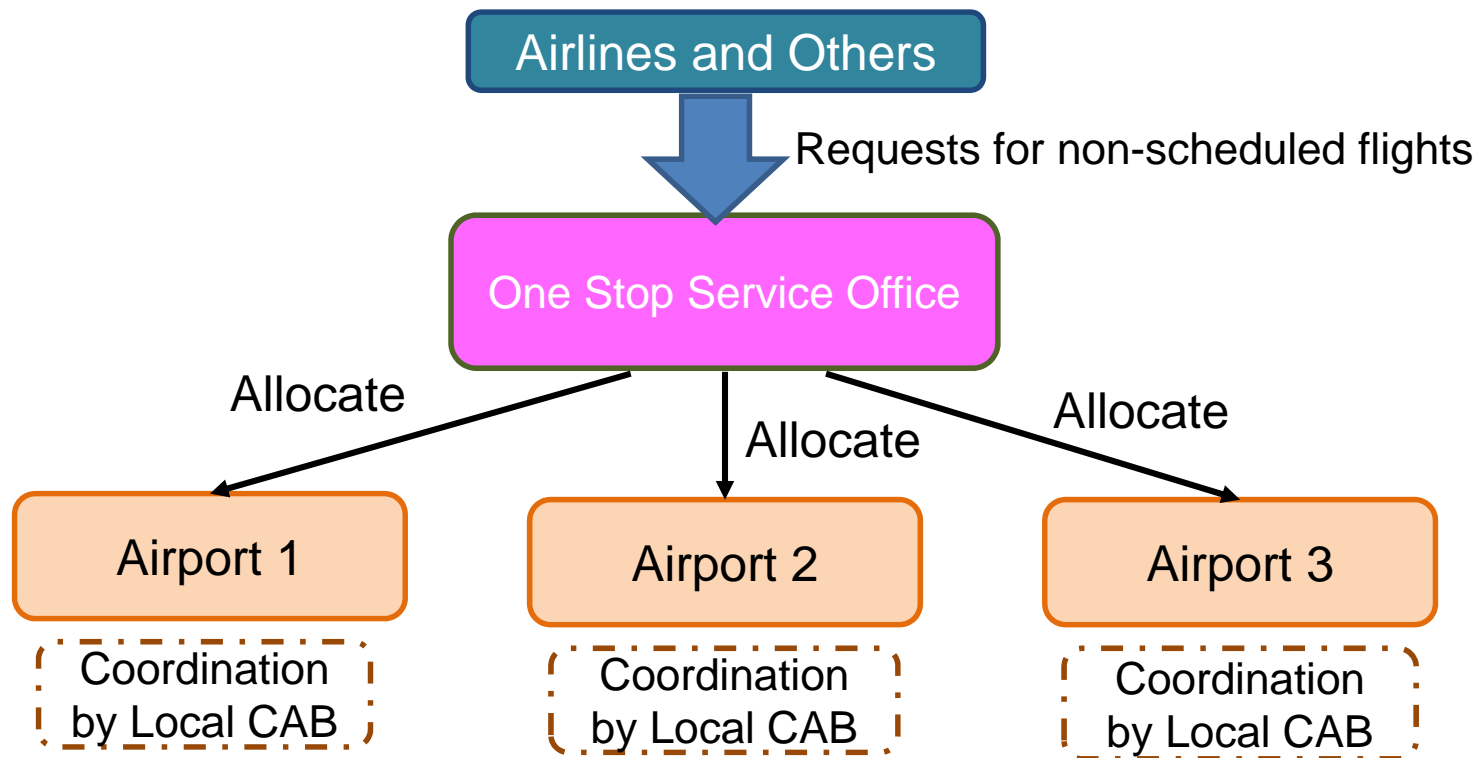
Airlines and Others

Requests for non-scheduled flights

One Stop Service Office

Allocate

Allocate

Allocate

Airport 1

Airport 2

Airport 3

Coordination by Local CAB

Coordination by Local CAB

Coordination by Local CAB